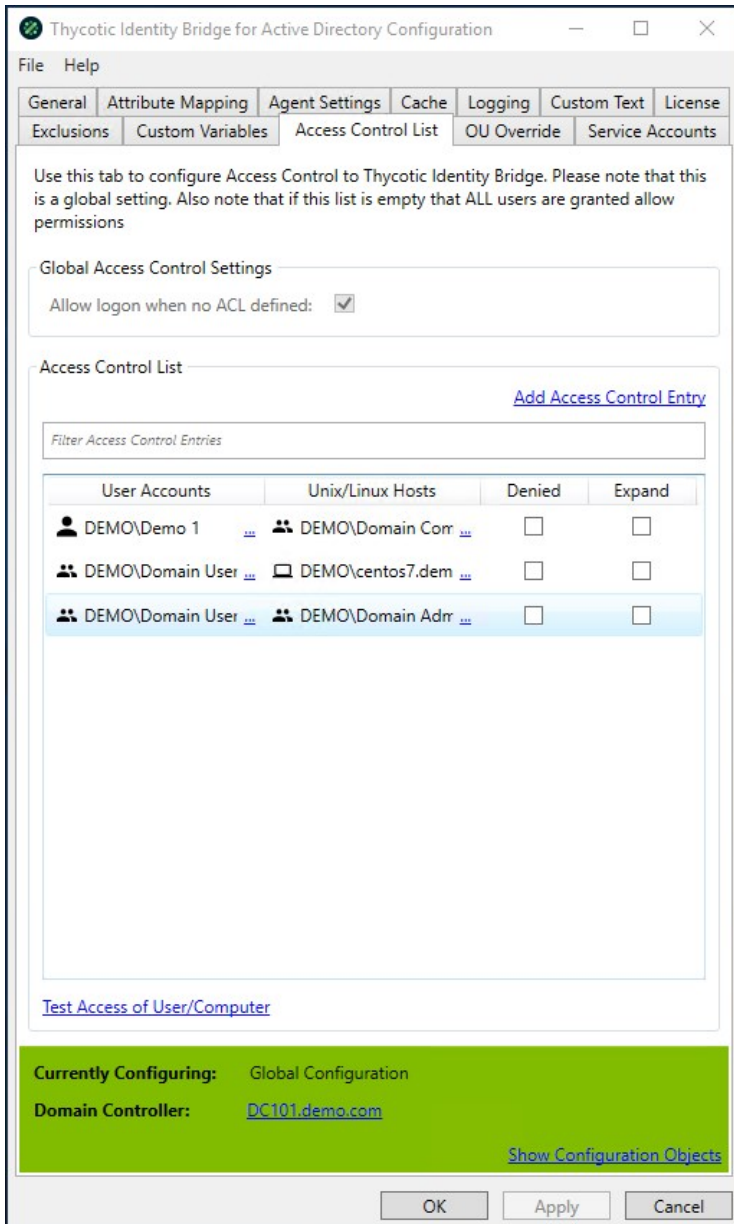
Thycotic Identity Bridge for Active Directory Configuration

File Help

General | Attribute Mapping | Agent Settings | Cache | Logging | Custom Text | License
Exclusions | Custom Variables | Access Control List | OU Override | Service Accounts

Use this tab to configure Access Control to Thycotic Identity Bridge. Please note that this is a global setting. Also note that if this list is empty that ALL users are granted allow permissions

Global Access Control Settings

Allow logon when no ACL defined: ✓

Access Control List

Add Access Control Entry

Filter Access Control Entries

| User Accounts | Unix/Linux Hosts | Denied | Expand |
|---|---|---|---|
| DEMO\Demo 1 ... | DEMO\Domain Com ... | ☐ | ☐ |
| DEMO\Domain User ... | DEMO\centos7.dem ... | ☐ | ☐ |
| DEMO\Domain User ... | DEMO\Domain Adm ... | ☐ | ☐ |

Test Access of User/Computer

Currently Configuring: Global Configuration

Domain Controller: DC101.demo.com

Show Configuration Objects

OK Apply Cancel